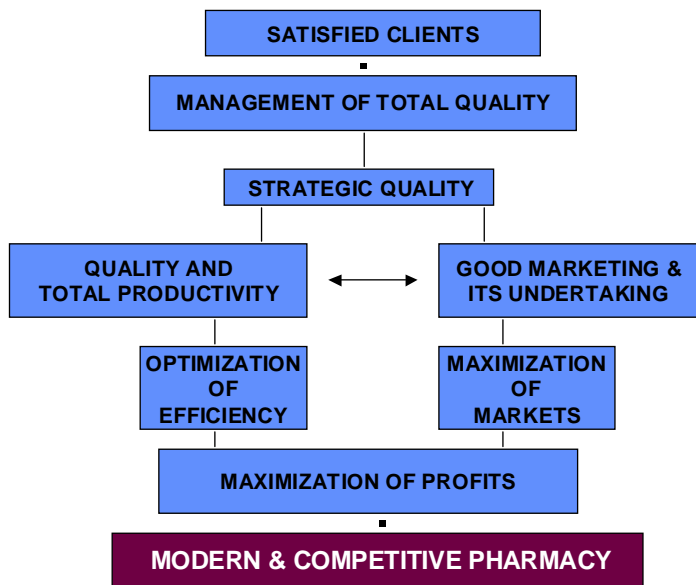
SATISFIED CLIENTS

MANAGEMENT OF TOTAL QUALITY

STRATEGIC QUALITY

QUALITY AND TOTAL PRODUCTIVITY

GOOD MARKETING & ITS UNDERTAKING

OPTIMIZATION OF EFFICIENCY

MAXIMIZATION OF MARKETS

MAXIMIZATION OF PROFITS

MODERN & COMPETITIVE PHARMACY